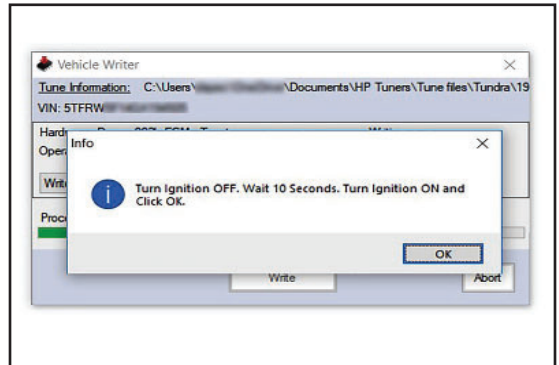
Vehicle Writer
×
Tune Information: C:\Users\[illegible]\Documents\HP Tuners\Tune files\Tundra\19
VIN: 5TFRW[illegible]
Hard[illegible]
Oper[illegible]
Writ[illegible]
Proc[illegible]
Info
×
Turn Ignition OFF. Wait 10 Seconds. Turn Ignition ON and Click OK.
OK
Write
Abort